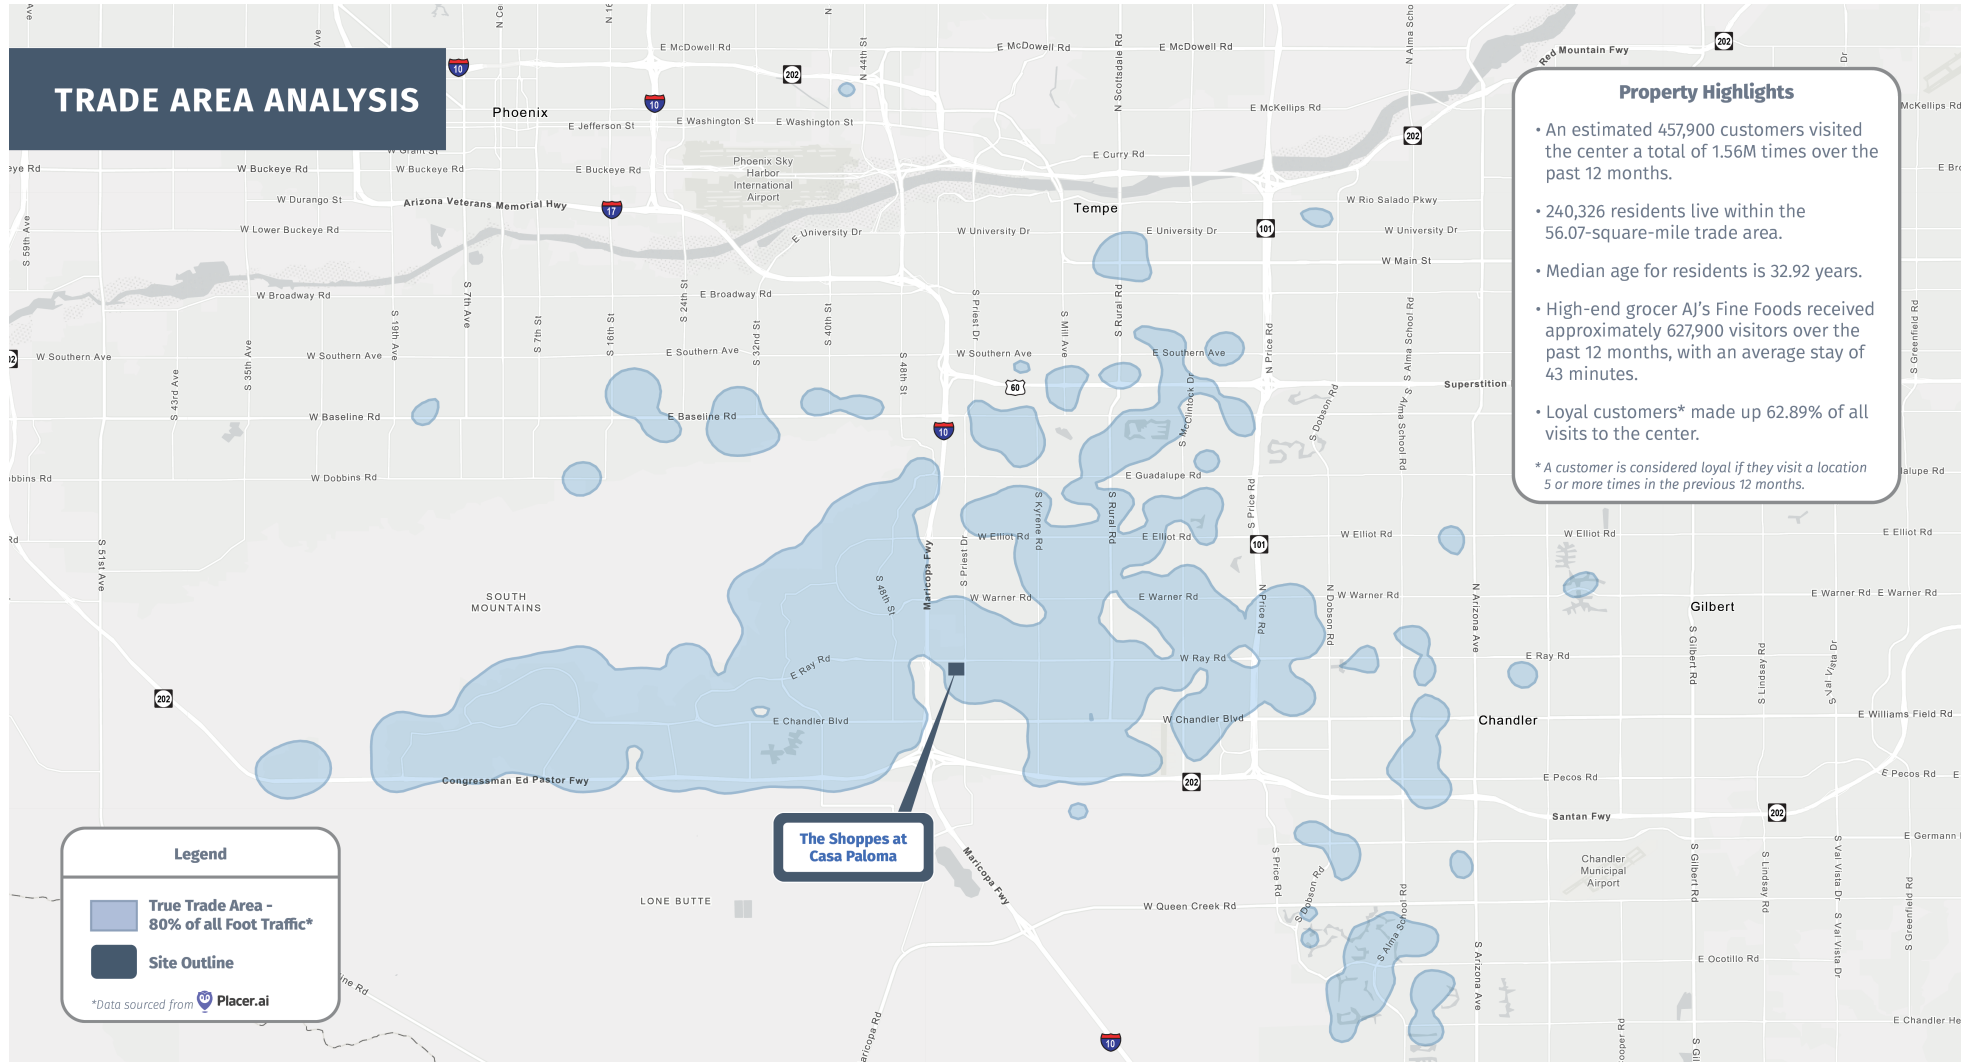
TRADE AREA ANALYSIS

Property Highlights

• An estimated 457,900 customers visited the center a total of 1.56M times over the past 12 months.

• 240,326 residents live within the 56.07-square-mile trade area.

• Median age for residents is 32.92 years.

• High-end grocer AJ's Fine Foods received approximately 627,900 visitors over the past 12 months, with an average stay of 43 minutes.

• Loyal customers* made up 62.89% of all visits to the center.

* A customer is considered loyal if they visit a location 5 or more times in the previous 12 months.

The Shoppes at Casa Paloma

Legend

True Trade Area - 80% of all Foot Traffic*

Site Outline

*Data sourced from Placer.ai

Phoenix
Tempe
Gilbert
Chandler
SOUTH MOUNTAINS
LONE BUTTE
Phoenix Sky Harbor International Airport
Chandler Municipal Airport

E McDowell Rd
E McDowell Rd
E McDowell Rd
E Jefferson St
E Washington St
E Washington St
W Grant St
W Buckeye Rd
W Buckeye Rd
E Buckeye Rd
W Durango St
Arizona Veterans Memorial Hwy
W Lower Buckeye Rd
E University Dr
W University Dr
E University Dr
W University Dr
W Broadway Rd
E Broadway Rd
W Southern Ave
W Southern Ave
E Southern Ave
W Southern Ave
E Southern Ave
W Baseline Rd
E Baseline Rd
W Dobbins Rd
E Guadalupe Rd
W Elliot Rd
E Elliot Rd
W Elliot Rd
W Elliot Rd
E Elliot Rd
W Warner Rd
E Warner Rd
W Warner Rd
E Warner Rd
E Warner Rd
E Ray Rd
W Ray Rd
E Ray Rd
E Chandler Blvd
W Chandler Blvd
Congressman Ed Pastor Fwy
E Pecos Rd
E Pecos Rd
Santan Fwy
E Germann
W Queen Creek Rd
E Ocotillo Rd
E Chandler He
E Williams Field Rd
E McKellips Rd
McKellips Rd
E Curry Rd
W Rio Salado Pkwy
W Main St
Superstition
Red Mountain Fwy
Maricopa Fwy
Maricopa Fwy
S 59th Ave
S 51st Ave
S 43rd Ave
S 35th Ave
S 19th Ave
S 7th Ave
S 7th St
S 16th St
S 24th St
S 32nd St
S 40th St
S 48th St
S 48th St
N 44th St
S Priest Dr
S Priest Dr
S Mill Ave
S Kyrene Rd
S Rural Rd
N Scottsdale Rd
S McClintock Dr
S Rural Rd
S Price Rd
N Price Rd
N Price Rd
S Price Rd
S Dobson Rd
N Dobson Rd
S Dobson Rd
S Alma School Rd
N Alma School Rd
S Alma School Rd
N Arizona Ave
S Arizona Ave
S Gilbert Rd
S Lindsay Rd
S Val Vista Dr
S Greenfield Rd
10
17
60
101
202